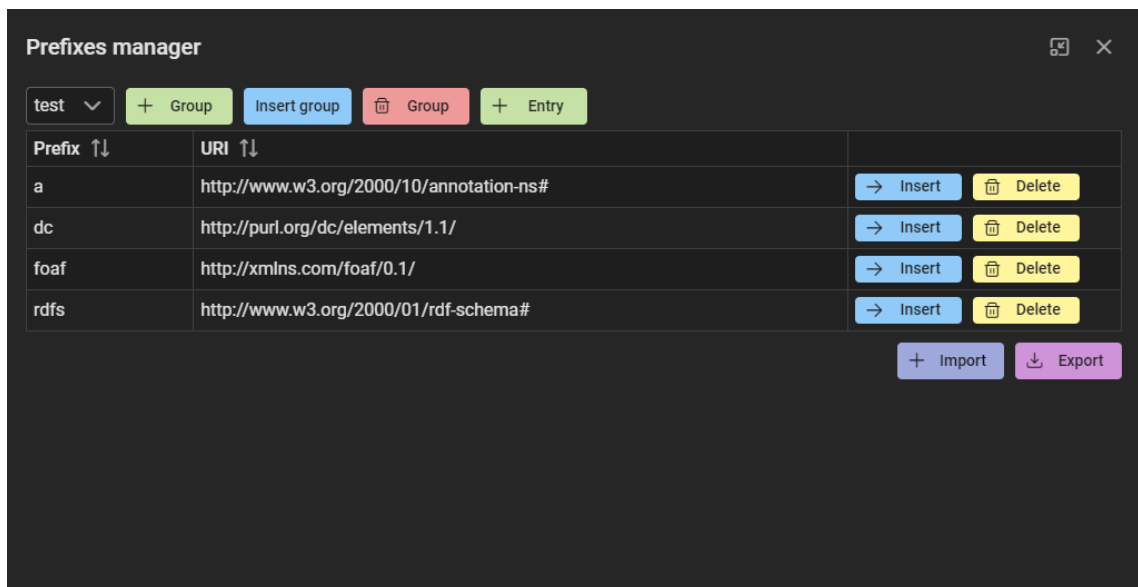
Prefixes manager

test + Group Insert group Group + Entry

| Prefix | URI | |
|---|---|---|
| a | http://www.w3.org/2000/10/annotation-ns# | Insert Delete |
| dc | http://purl.org/dc/elements/1.1/ | Insert Delete |
| foaf | http://xmlns.com/foaf/0.1/ | Insert Delete |
| rdfs | http://www.w3.org/2000/01/rdf-schema# | Insert Delete |

+ Import Export